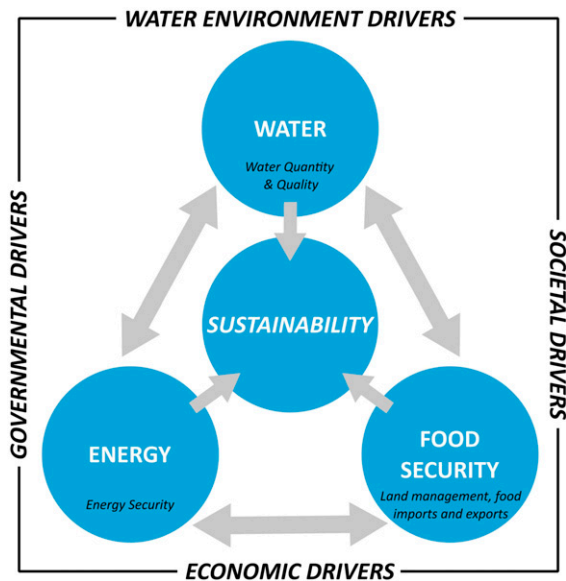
WATER ENVIRONMENT DRIVERS

WATER

Water Quantity & Quality

GOVERNMENTAL DRIVERS

SOCIETAL DRIVERS

SUSTAINABILITY

ENERGY

Energy Security

FOOD SECURITY

Land management, food imports and exports

ECONOMIC DRIVERS